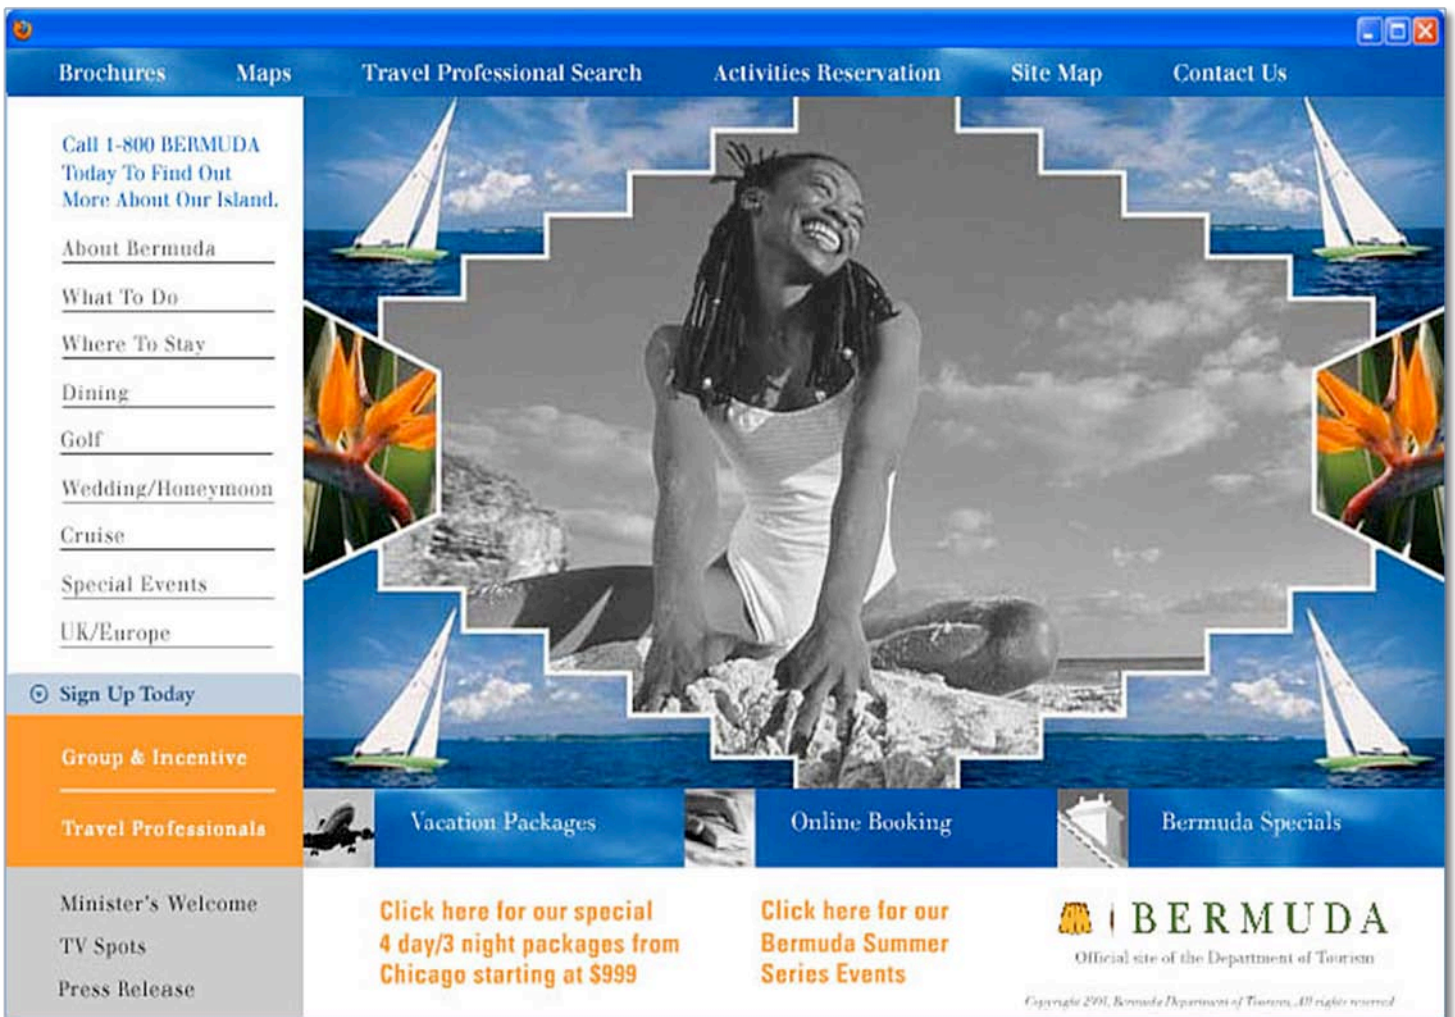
Brochures Maps Travel Professional Search Activities Reservation Site Map Contact Us

Call 1-800 BERMUDA Today To Find Out More About Our Island.

About Bermuda

What To Do

Where To Stay

Dining

Golf

Wedding/Honeymoon

Cruise

Special Events

UK/Europe

Sign Up Today

Group & Incentive

Travel Professionals

Minister's Welcome

TV Spots

Press Release

Vacation Packages

Online Booking

Bermuda Specials

Click here for our special 4 day/3 night packages from Chicago starting at $999

Click here for our Bermuda Summer Series Events

BERMUDA

Official site of the Department of Tourism

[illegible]